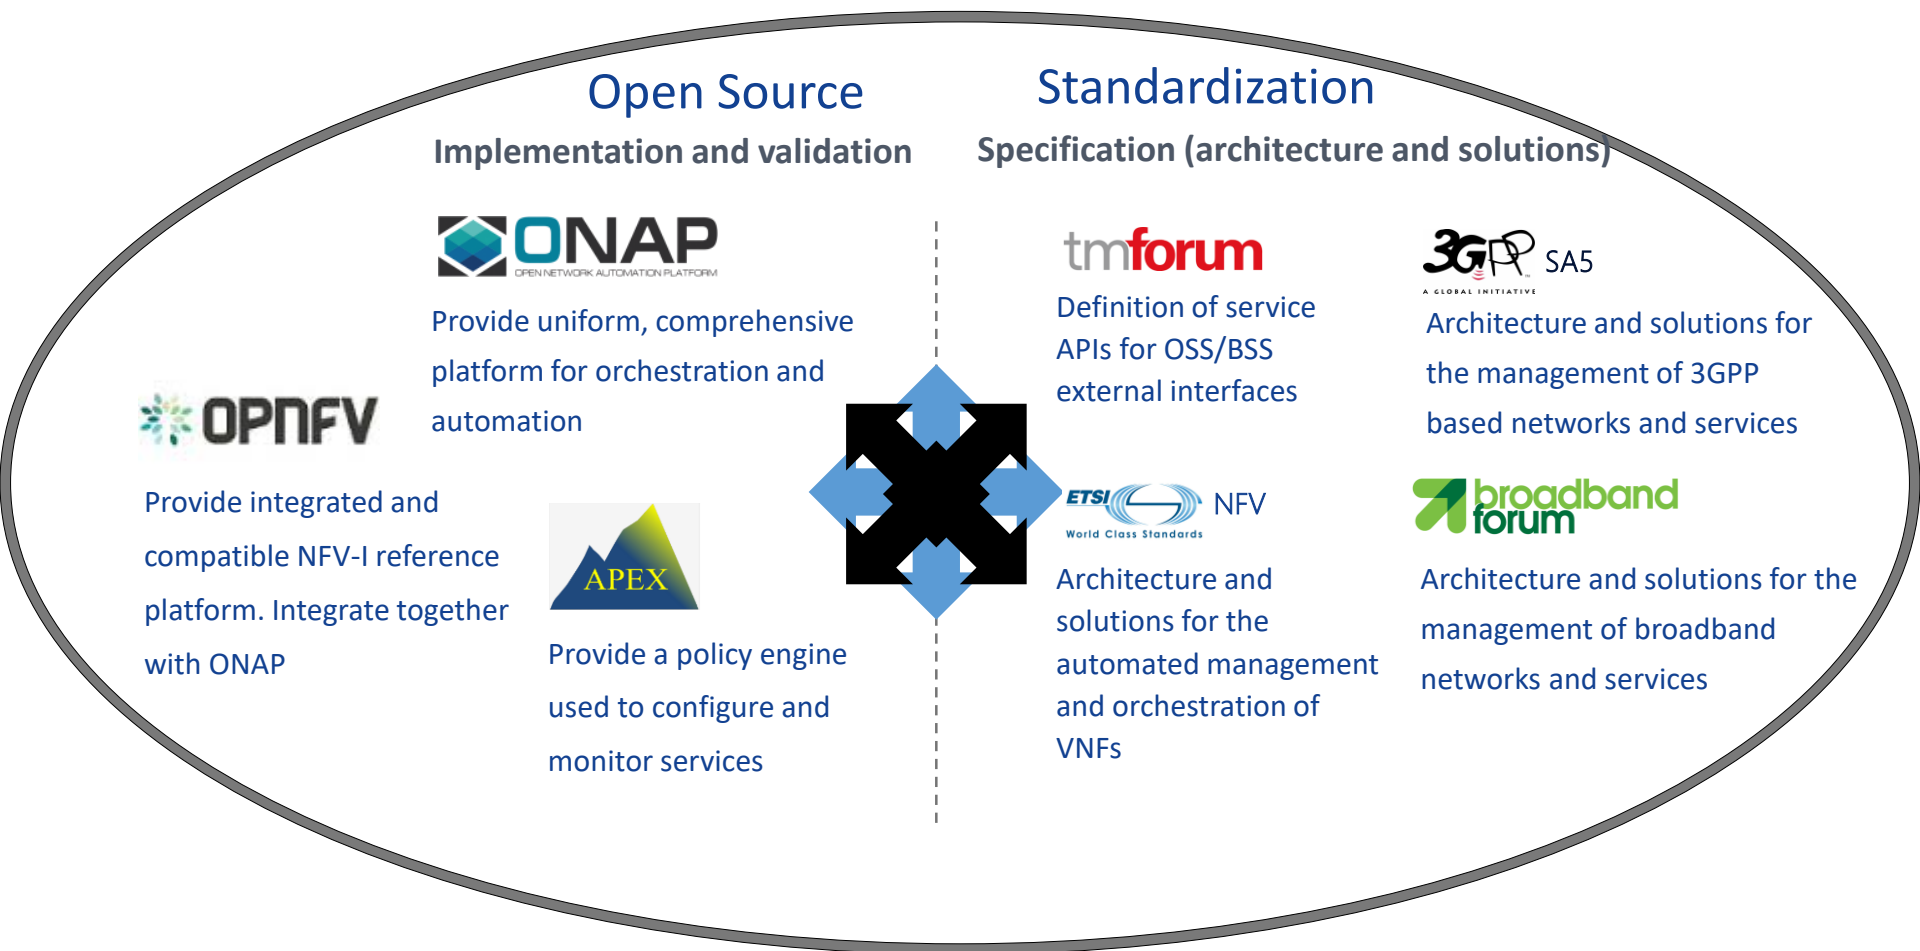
Open Source

Implementation and validation

Standardization

Specification (architecture and solutions)

ONAP
OPEN NETWORK AUTOMATION PLATFORM

Provide uniform, comprehensive platform for orchestration and automation

OPNFV

Provide integrated and compatible NFV-I reference platform. Integrate together with ONAP

APEX

Provide a policy engine used to configure and monitor services

tmforum

Definition of service APIs for OSS/BSS external interfaces

3GPP SA5
A GLOBAL INITIATIVE

Architecture and solutions for the management of 3GPP based networks and services

ETSI NFV
World Class Standards

Architecture and solutions for the automated management and orchestration of VNFs

broadband forum

Architecture and solutions for the management of broadband networks and services